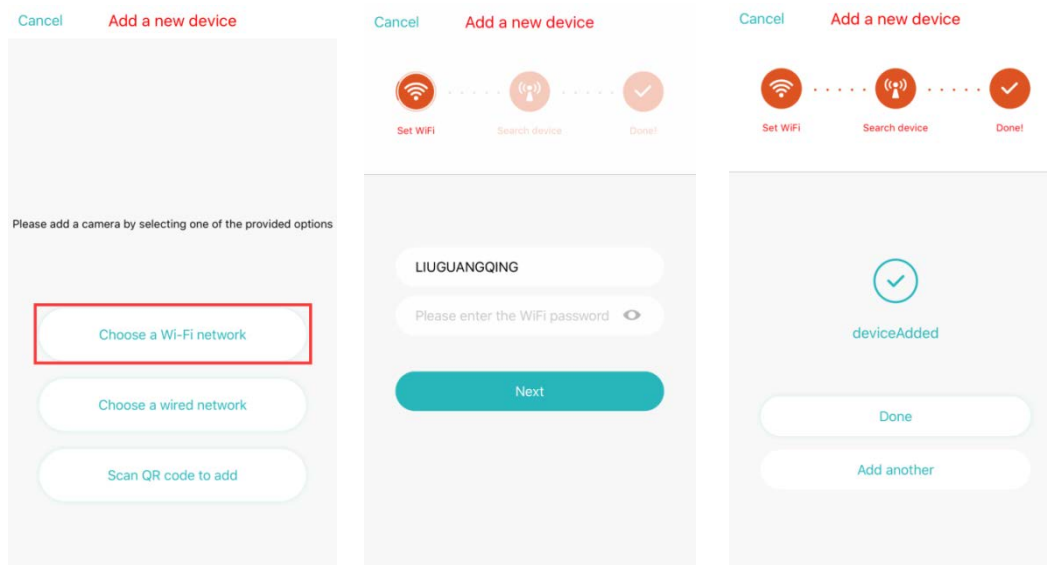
Cancel Add a new device

Please add a camera by selecting one of the provided options

Choose a Wi-Fi network

Choose a wired network

Scan QR code to add

Cancel Add a new device

Set WiFi Search device Done!

LIUGUANGQING

Please enter the WiFi password

Next

Cancel Add a new device

Set WiFi Search device Done!

deviceAdded

Done

Add another